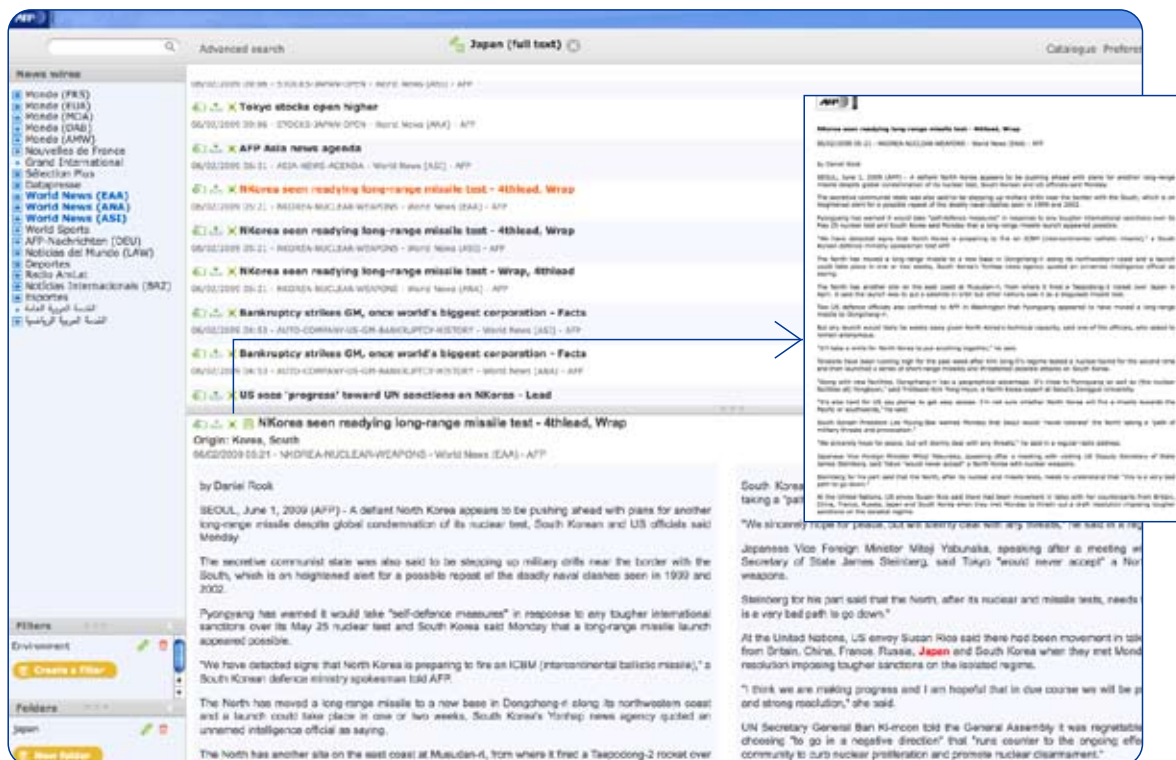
AFP

Advanced search

Japan (full text)

Catalogue Prefere

News wires

Monde (FRS)
Monde (EUA)
Monde (MOA)
Monde (OAB)
Monde (AMW)
Nouvelles de France
Grand International
Sélection Plus
Datapresse
World News (EAA)
World News (ANA)
World News (ASI)
World Sports
AFP-Nachrichten (DEU)
Noticias del Mundo (LAW)
Deportes
Radio AmLat
Noticias Internacionales (BAZ)
Esportes
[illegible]
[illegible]

Filters

Environment

Create a Filter

Folders

Japan

New folder

06/02/2009 09:56 - STOCKS-JAPAN-OPEN - World News (ASI) - AFP

Tokyo stocks open higher
06/02/2009 09:56 - STOCKS-JAPAN-OPEN - World News (ANA) - AFP

AFP Asia news agenda
06/02/2009 05:31 - ASIA-NEWS-AGENDA - World News (ASI) - AFP

NKorea seen readying long-range missile test - 4thlead, Wrap
06/02/2009 05:21 - NKOREA-NUCLEAR-WEAPONS - World News (EAA) - AFP

NKorea seen readying long-range missile test - 4thlead, Wrap
06/02/2009 05:21 - NKOREA-NUCLEAR-WEAPONS - World News (ASI) - AFP

NKorea seen readying long-range missile test - Wrap, 4thlead
06/02/2009 05:21 - NKOREA-NUCLEAR-WEAPONS - World News (ANA) - AFP

Bankruptcy strikes GM, once world's biggest corporation - Facts
06/02/2009 04:53 - AUTO-COMPANY-US-GM-BANKRUPTCY-HISTORY - World News (ASI) - AFP

Bankruptcy strikes GM, once world's biggest corporation - Facts
06/02/2009 04:53 - AUTO-COMPANY-US-GM-BANKRUPTCY-HISTORY - World News (ANA) - AFP

US sees 'progress' toward UN sanctions on NKorea - Lead

NKorea seen readying long-range missile test - 4thlead, Wrap
Origin: Korea, South
06/02/2009 05:21 - NKOREA-NUCLEAR-WEAPONS - World News (EAA) - AFP

by Daniel Rook

SEOUL, June 1, 2009 (AFP) - A defiant North Korea appears to be pushing ahead with plans for another long-range missile despite global condemnation of its nuclear test, South Korean and US officials said Monday.

The secretive communist state was also said to be stepping up military drills near the border with the South, which is on heightened alert for a possible repeat of the deadly naval clashes seen in 1999 and 2002.

Pyongyang has warned it would take "self-defence measures" in response to any tougher international sanctions over its May 25 nuclear test and South Korea said Monday that a long-range missile launch appeared possible.

"We have detected signs that North Korea is preparing to fire an ICBM (intercontinental ballistic missile)," a South Korean defence ministry spokesman told AFP.

The North has moved a long-range missile to a new base in Dongchong-ri along its northwestern coast and a launch could take place in one or two weeks, South Korea's Yonhap news agency quoted an unnamed intelligence official as saying.

The North has another site on the east coast at Musudan-ri, from where it fired a Taepodong-2 rocket over

South Korea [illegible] taking a "path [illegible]

"We sincerely hope for peace, but we'll sternly deal with any threats," he said in a reg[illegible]

Japanese Vice Foreign Minister Mitoji Yabunaka, speaking after a meeting wi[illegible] Secretary of State James Steinberg, said Tokyo "would never accept" a Nor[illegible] weapons.

Steinberg for his part said that the North, after its nuclear and missile tests, needs t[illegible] is a very bad path to go down."

At the United Nations, US envoy Susan Rice said there had been movement in talk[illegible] from Britain, China, France, Russia, Japan and South Korea when they met Mond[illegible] resolution imposing tougher sanctions on the isolated regime.

"I think we are making progress and I am hopeful that in due course we will be p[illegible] and strong resolution," she said.

UN Secretary General Ban Ki-moon told the General Assembly it was regrettable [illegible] choosing "to go in a negative direction" that "runs counter to the ongoing effo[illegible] community to curb nuclear proliferation and promote nuclear disarmament."

AFP

NKorea seen readying long-range missile test - 4thlead, Wrap

06/02/2009 05:21 - NKOREA-NUCLEAR-WEAPONS - World News (EAA) - AFP

by Daniel Rook

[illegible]